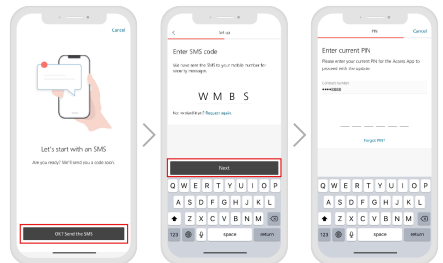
Cancel

Let's start with an SMS

Are you ready? We'll send you a code soon.

OK! Send the SMS

<

Set up

Enter SMS code

We have sent the SMS to your mobile number for create by messages.

W M B S

Not received? Request again

Next

Q W E R T Y U I O P
A S D F G H J K L
Z X C V B N M
123
space
return

PIN

Cancel

Enter current PIN

Please enter your current PIN for the Access App to proceed with the update.

Current number
••••0888

Forgot PIN?

Q W E R T Y U I O P
A S D F G H J K L
Z X C V B N M
123
space
return